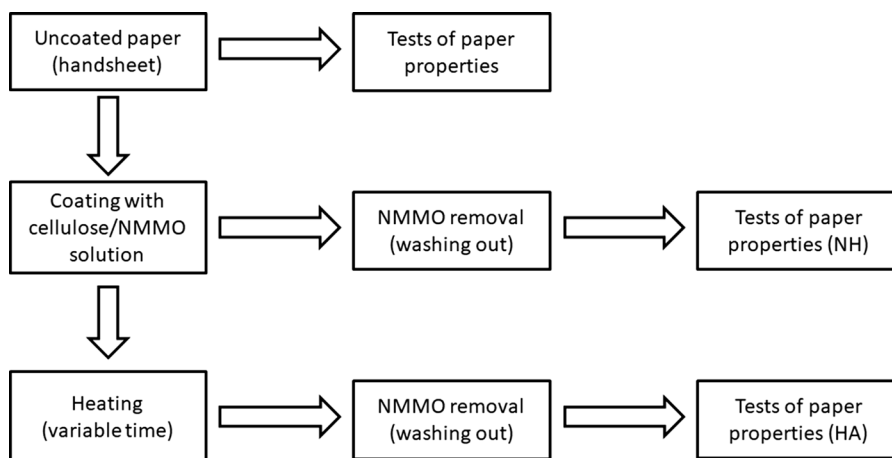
Uncoated paper (handsheet)

Tests of paper properties

Coating with cellulose/NMMO solution

NMMO removal (washing out)

Tests of paper properties (NH)

Heating (variable time)

NMMO removal (washing out)

Tests of paper properties (HA)